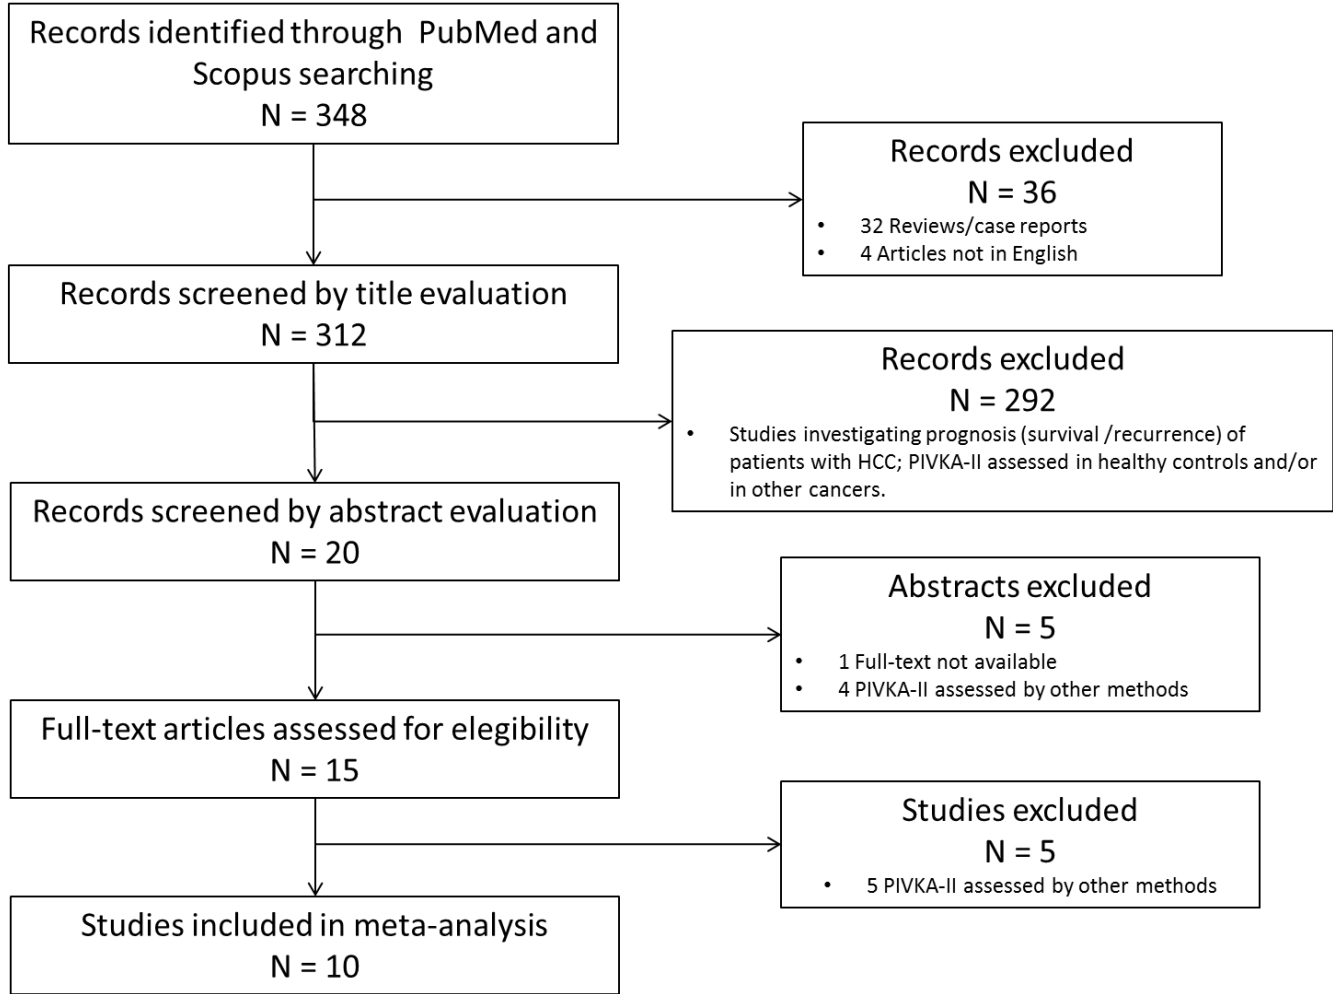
Records identified through PubMed and Scopus searching
N = 348

Records excluded
N = 36
• 32 Reviews/case reports
• 4 Articles not in English

Records screened by title evaluation
N = 312

Records excluded
N = 292
• Studies investigating prognosis (survival /recurrence) of patients with HCC; PIVKA-II assessed in healthy controls and/or in other cancers.

Records screened by abstract evaluation
N = 20

Abstracts excluded
N = 5
• 1 Full-text not available
• 4 PIVKA-II assessed by other methods

Full-text articles assessed for elegibility
N = 15

Studies excluded
N = 5
• 5 PIVKA-II assessed by other methods

Studies included in meta-analysis
N = 10